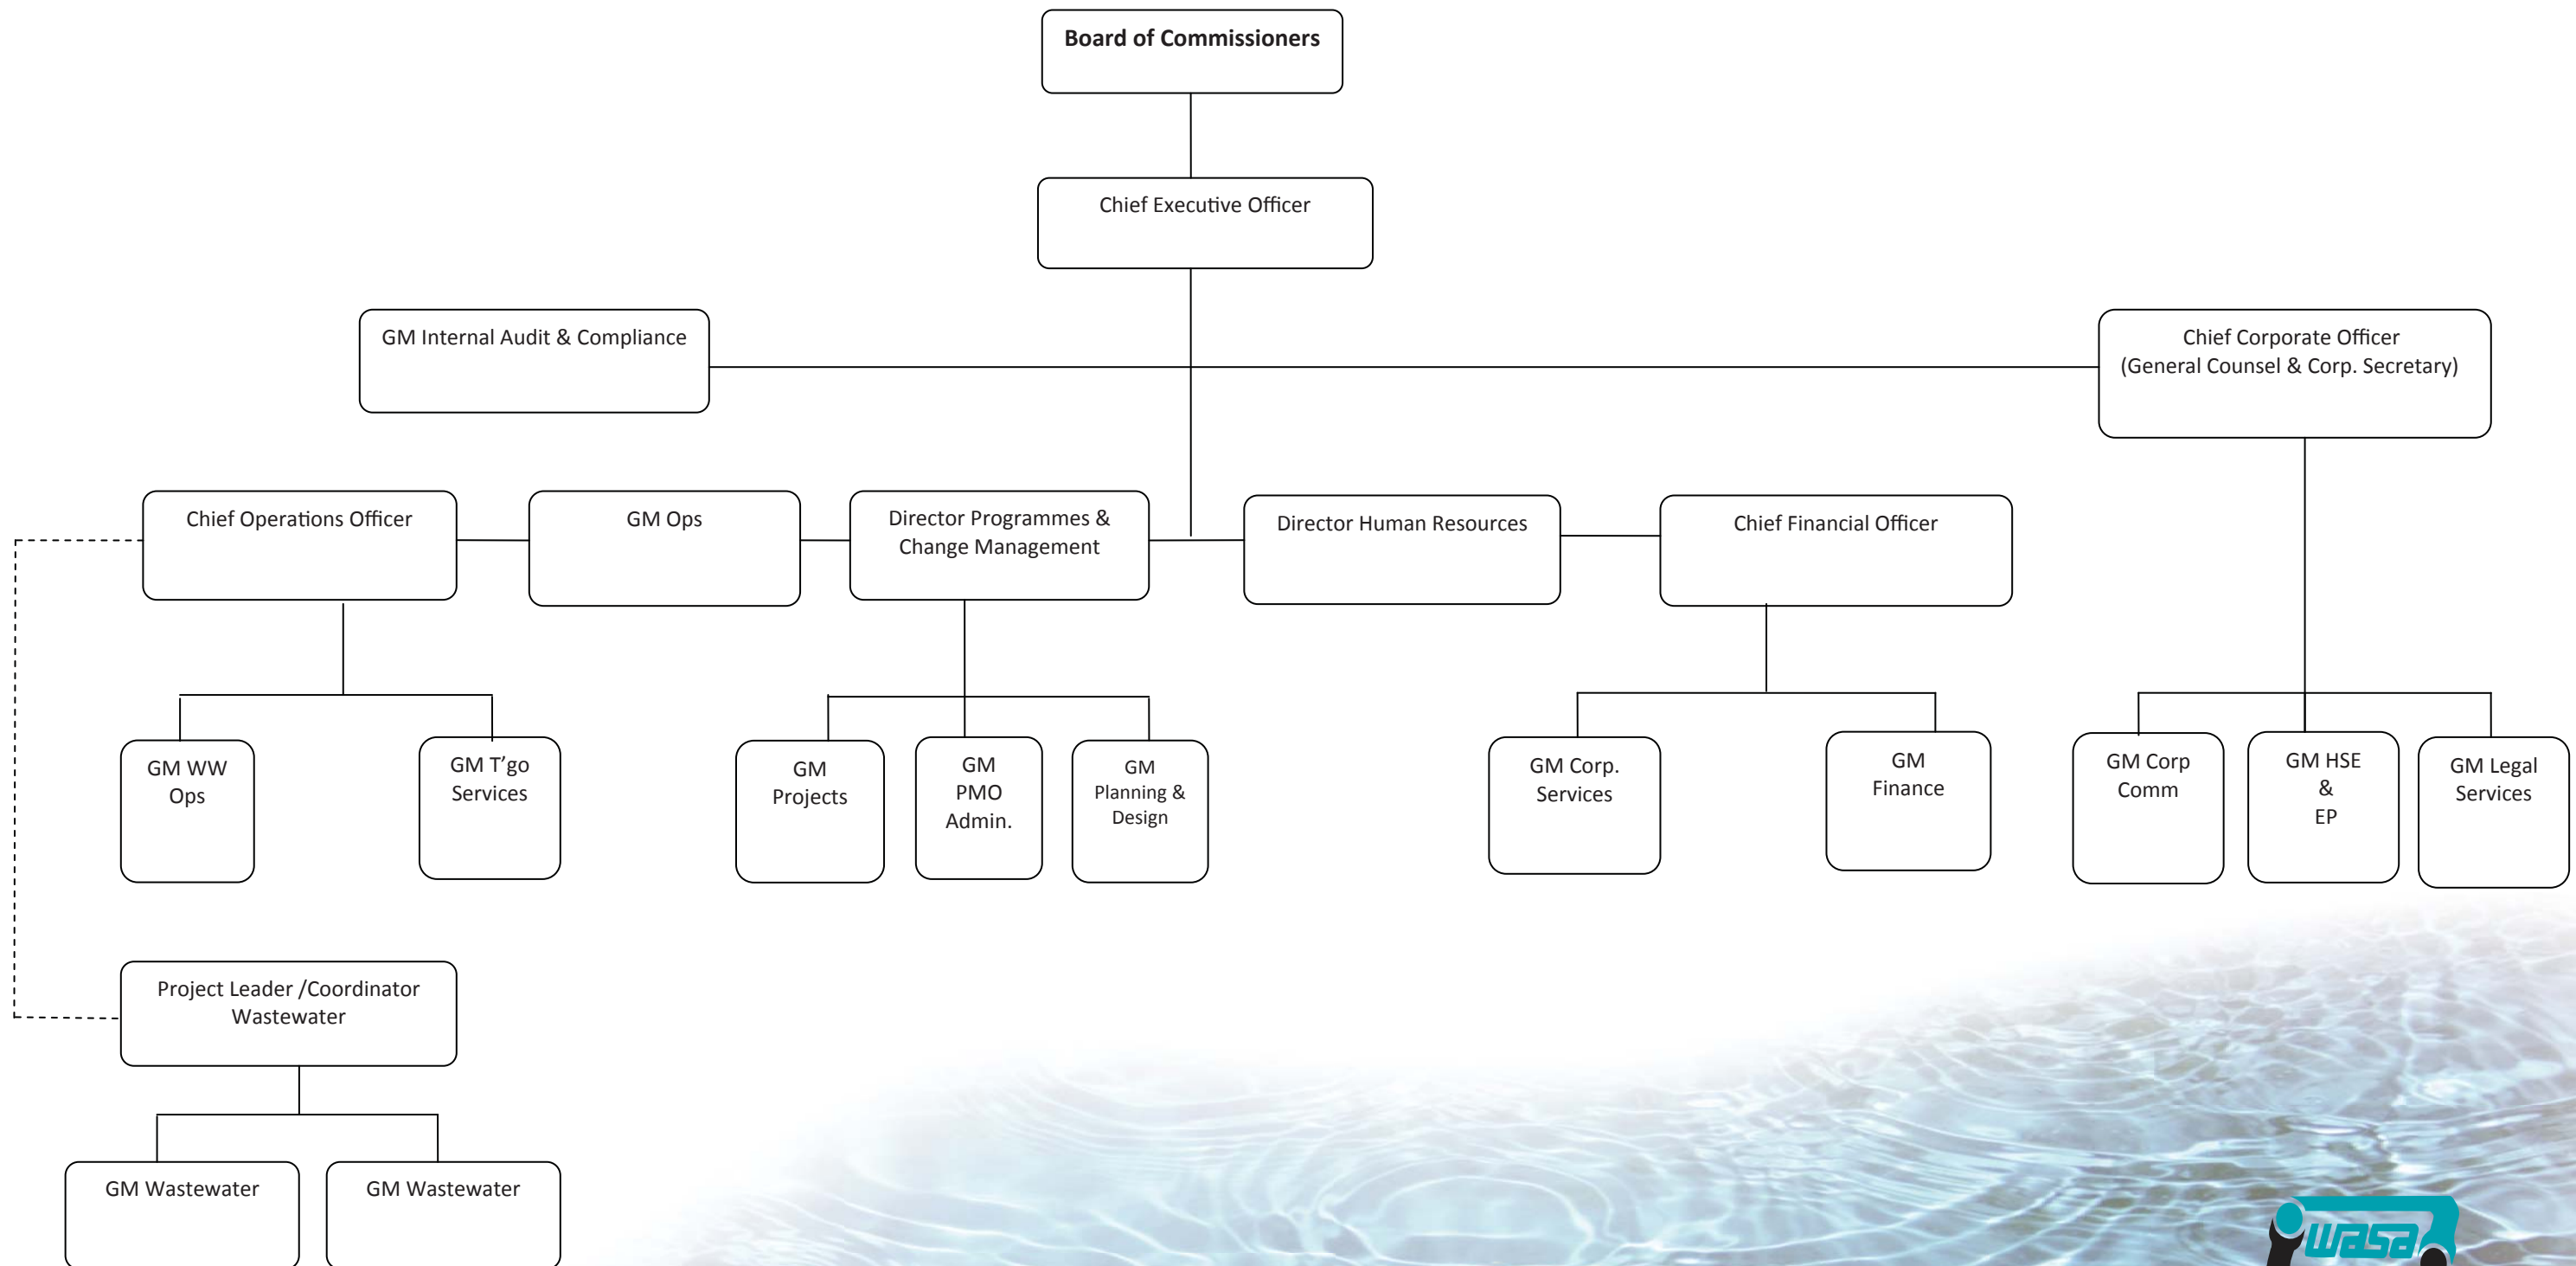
Board of Commissioners

Chief Executive Officer

GM Internal Audit & Compliance

Chief Corporate Officer
(General Counsel & Corp. Secretary)

Chief Operations Officer

GM Ops

Director Programmes & Change Management

Director Human Resources

Chief Financial Officer

GM WW Ops

GM T'go Services

GM Projects

GM PMO Admin.

GM Planning & Design

GM Corp. Services

GM Finance

GM Corp Comm

GM HSE & EP

GM Legal Services

Project Leader /Coordinator Wastewater

GM Wastewater

GM Wastewater

wasa